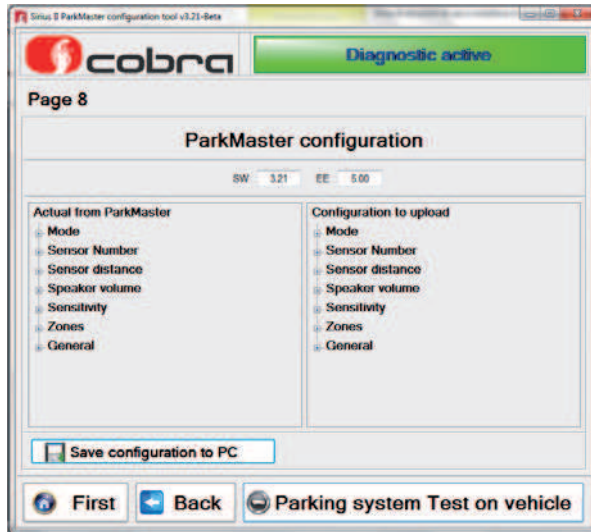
Sirius II ParkMaster configuration tool v3.21-Beta

cobra

Diagnostic active

Page 8

ParkMaster configuration

SW 3.21 EE 5.00

Actual from ParkMaster
Mode
Sensor Number
Sensor distance
Speaker volume
Sensitivity
Zones
General

Configuration to upload
Mode
Sensor Number
Sensor distance
Speaker volume
Sensitivity
Zones
General

Save configuration to PC

First

Back

Parking system Test on vehicle